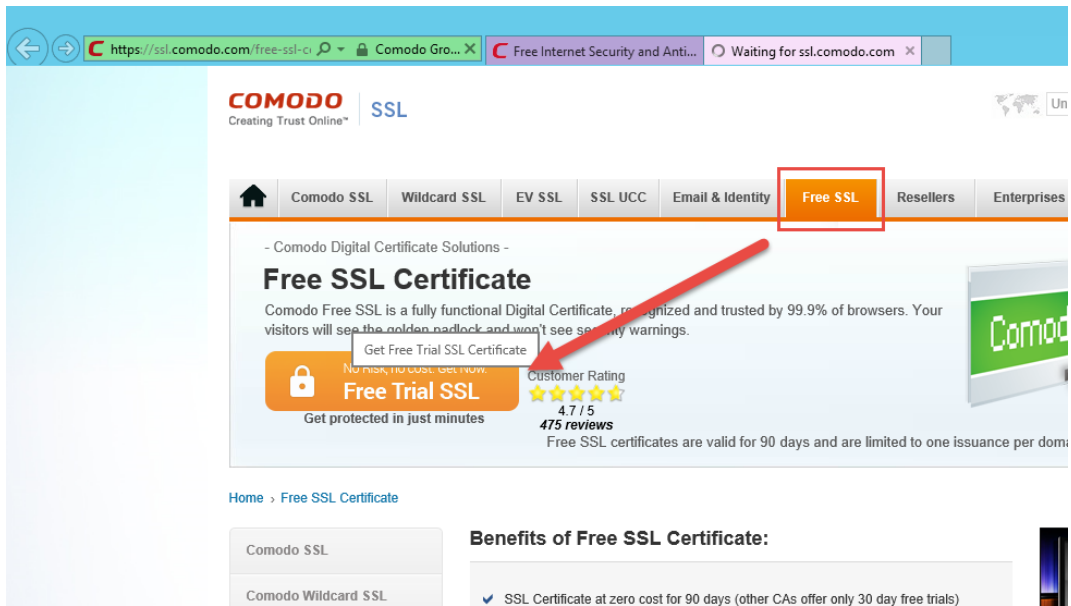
https://ssl.comodo.com/free-ssl-c Comodo Gro... Free Internet Security and Anti... Waiting for ssl.comodo.com

COMODO
Creating Trust Online™

SSL

Un

Comodo SSL | Wildcard SSL | EV SSL | SSL UCC | Email & Identity | Free SSL | Resellers | Enterprises

- Comodo Digital Certificate Solutions -

Free SSL Certificate

Comodo Free SSL is a fully functional Digital Certificate, re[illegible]gnized and trusted by 99.9% of browsers. Your visitors will see the golden padlock and won't see se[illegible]ity warnings.

Get Free Trial SSL Certificate

No risk, no cost. Get Now.
Free Trial SSL
Get protected in just minutes

Customer Rating
4.7 / 5
475 reviews

Free SSL certificates are valid for 90 days and are limited to one issuance per doma

Comodo

Home › Free SSL Certificate

Comodo SSL

Comodo Wildcard SSL

Benefits of Free SSL Certificate:

SSL Certificate at zero cost for 90 days (other CAs offer only 30 day free trials)